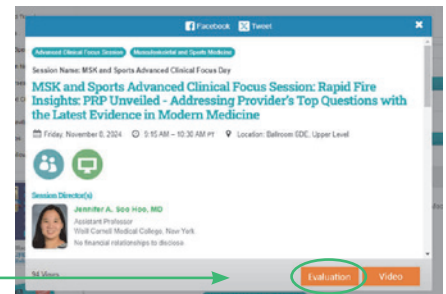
Facebook Tweet

Advanced Clinical Focus Session Musculoskeletal and Sports Medicine

Session Name: MSK and Sports Advanced Clinical Focus Day

MSK and Sports Advanced Clinical Focus Session: Rapid Fire Insights: PRP Unveiled - Addressing Provider's Top Questions with the Latest Evidence in Modern Medicine

Friday, November 8, 2024 9:15 AM – 10:30 AM PT Location: Ballroom 6DE, Upper Level

Session Director(s)

Jennifer A. Soo Hoo, MD
Assistant Professor
Weill Cornell Medical College, New York
No financial relationships to disclose.

94 Views

Evaluation Video